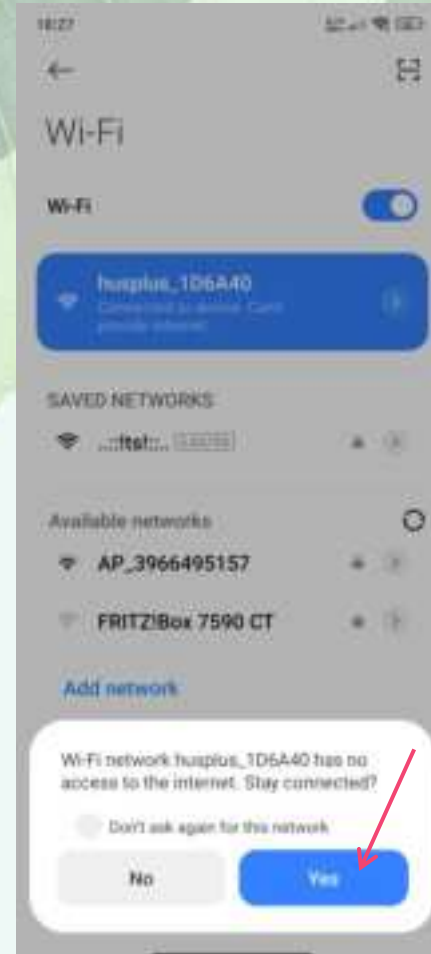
18:27

Wi-Fi

Wi-Fi

husplus_1D6A40
Connected to device. Can't provide internet

SAVED NETWORKS

...:ftsl:.. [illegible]

Available networks

AP_3966495157

FRITZ!Box 7590 CT

Add network

Wi-Fi network husplus_1D6A40 has no access to the internet. Stay connected?

Don't ask again for this network

No

Yes